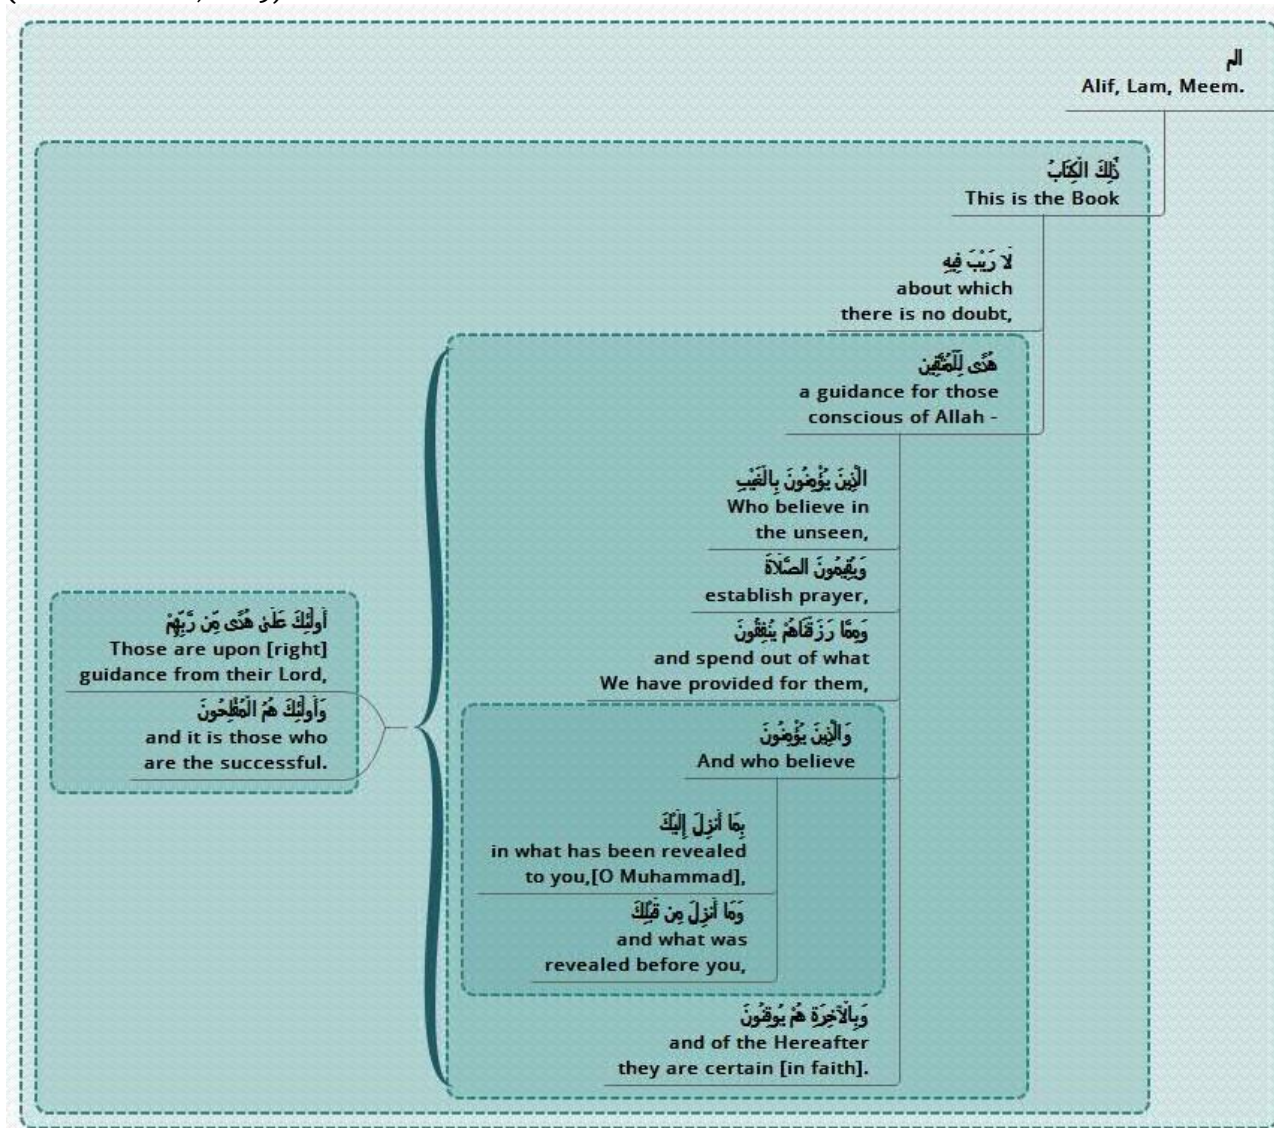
الم
Alif, Lam, Meem.

ذَٰلِكَ الْكِتَابُ
This is the Book

لَا رَيْبَ فِيهِ
about which there is no doubt,

هُدًى لِّلْمُتَّقِينَ
a guidance for those conscious of Allah -

الَّذِينَ يُؤْمِنُونَ بِالْغَيْبِ
Who believe in the unseen,

وَيُقِيمُونَ الصَّلَاةَ
establish prayer,

وَمِمَّا رَزَقْنَاهُمْ يُنفِقُونَ
and spend out of what We have provided for them,

وَالَّذِينَ يُؤْمِنُونَ
And who believe

بِمَا أُنزِلَ إِلَيْكَ
in what has been revealed to you,[O Muhammad],

وَمَا أُنزِلَ مِن قَبْلِكَ
and what was revealed before you,

وَبِالْآخِرَةِ هُمْ يُوقِنُونَ
and of the Hereafter they are certain [in faith].

أُولَٰئِكَ عَلَىٰ هُدًى مِّن رَّبِّهِمْ
Those are upon [right] guidance from their Lord,

وَأُولَٰئِكَ هُمُ الْمُفْلِحُونَ
and it is those who are the successful.